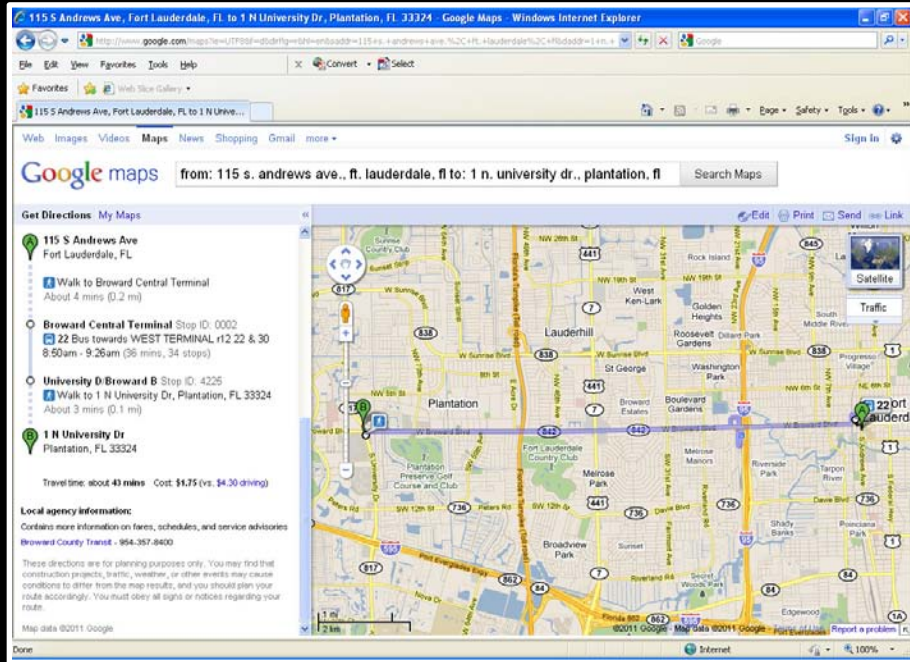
115 S Andrews Ave, Fort Lauderdale, FL to 1 N University Dr, Plantation, FL 33324 - Google Maps - Windows Internet Explorer

http://www.google.com/maps?ie=UTF8&f=d&dirflg=r&hl=en&saddr=115+s.+andrews+ave.%2C+ft.+lauderdale%2C+fl&daddr=1+n.+

Google

File Edit View Favorites Tools Help

Convert Select

Favorites Web Slice Gallery

115 S Andrews Ave, Fort Lauderdale, FL to 1 N Unive...

Page Safety Tools

Web Images Videos Maps News Shopping Gmail more

Sign in

Google maps

from: 115 s. andrews ave., ft. lauderdale, fl to: 1 n. university dr., plantation, fl

Search Maps

Get Directions My Maps

Edit Print Send Link

115 S Andrews Ave
Fort Lauderdale, FL

Walk to Broward Central Terminal
About 4 mins (0.2 mi)

Broward Central Terminal Stop ID: 0002
22 Bus towards WEST TERMINAL r12 22 & 30
8:50am - 9:26am (36 mins, 34 stops)

University D/Broward B Stop ID: 4225
Walk to 1 N University Dr, Plantation, FL 33324
About 3 mins (0.1 mi)

1 N University Dr
Plantation, FL 33324

Travel time: about 43 mins Cost: $1.75 (vs. $4.30 driving)

Local agency information:
Contains more information on fares, schedules, and service advisories
Broward County Transit - 954-357-8400

These directions are for planning purposes only. You may find that construction projects, traffic, weather, or other events may cause conditions to differ from the map results, and you should plan your route accordingly. You must obey all signs or notices regarding your route.

Map data ©2011 Google

Satellite

Traffic

Lauderhill

West Ken-Lark

Golden Heights

Roosevelt Gardens

St George

Washington Park

Plantation

Broward Estates

Boulevard Gardens

Fort Lauderdale

Fort Lauderdale Country Club

Melrose Park

Melrose Manors

Riverside Park

Tarpon River

Plantation Preserve Golf Course and Club

Broadview Park

Sunset

Secret Woods Park

Shady Banks

Poinciana Park

Edgewood

South Middle River

Progresso Village

Rock Island

22

845 441 817 838 7 842 736 811 84 595 862

1 mi
2 km

©2011 Google - Map data ©2011 Google - Terms of Use Report a problem

Done

Internet

100%